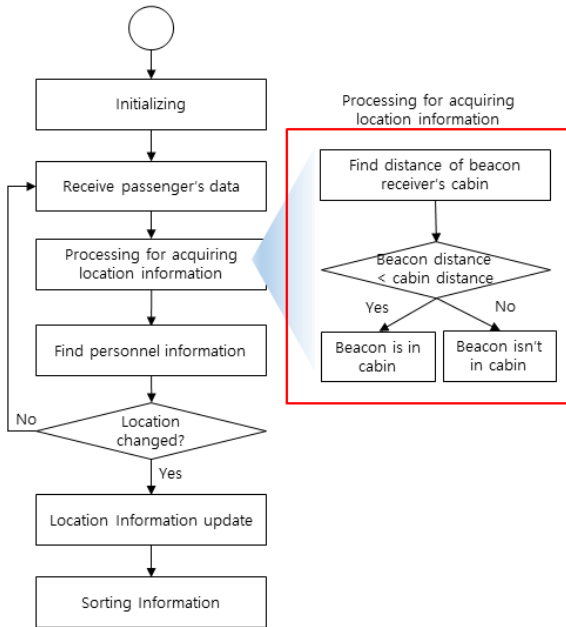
Initializing

Receive passenger's data

Processing for acquiring location information

Find personnel information

No

Location changed?

Yes

Location Information update

Sorting Information

Processing for acquiring location information

Find distance of beacon receiver's cabin

Beacon distance < cabin distance

Yes

No

Beacon is in cabin

Beacon isn't in cabin